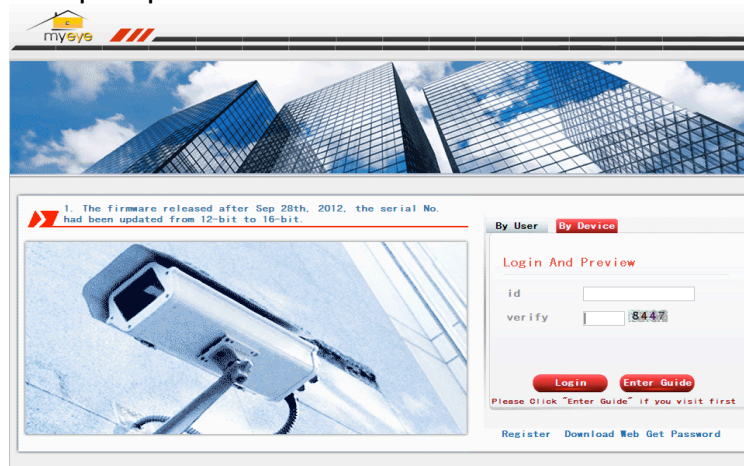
myeye

1. The firmware released after Sep 28th, 2012, the serial No. had been updated from 12-bit to 16-bit.

By User By Device

Login And Preview

id

verify 8447

Login Enter Guide

Please Click "Enter Guide" if you visit first

Register Download Web Get Password